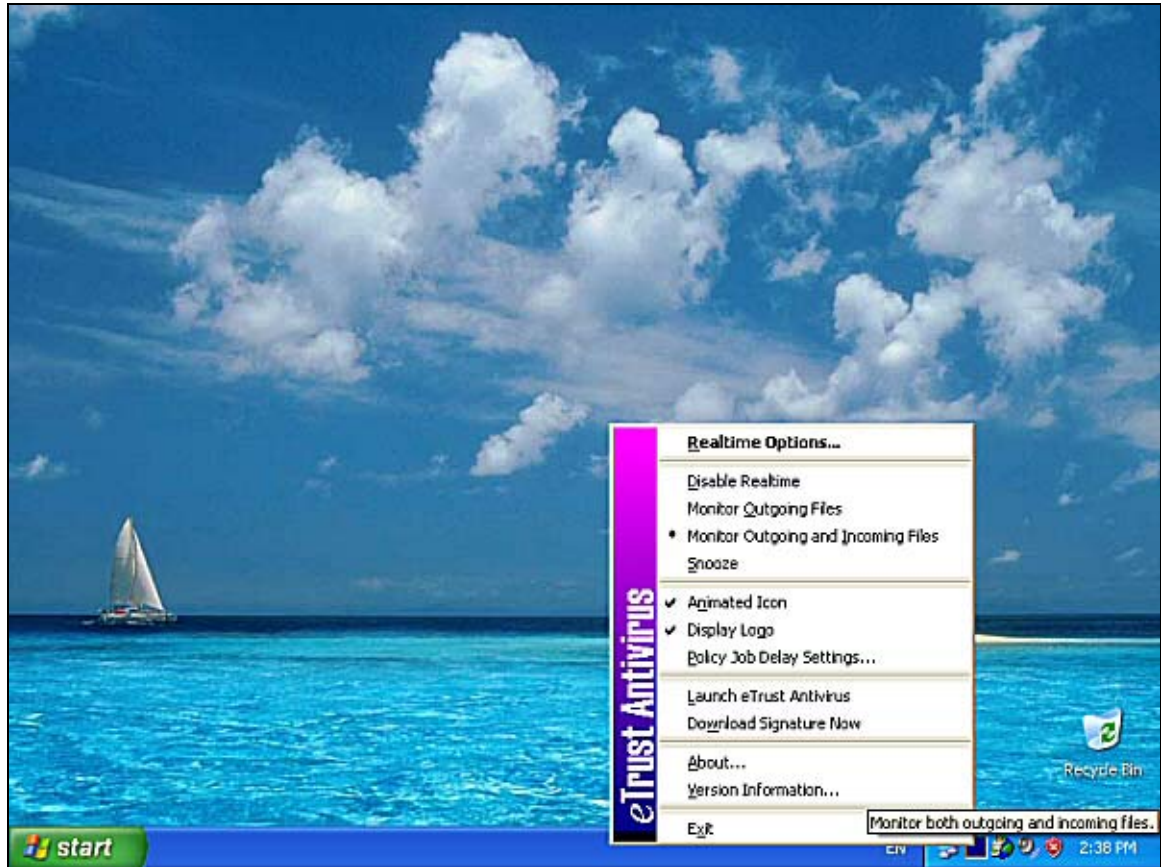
eTrust Antivirus

Realtime Options...

Disable Realtime
Monitor Outgoing Files
• Monitor Outgoing and Incoming Files
Snooze

✔ Animated Icon
✔ Display Logo
Policy Job Delay Settings...

Launch eTrust Antivirus
Download Signature Now

About...
Version Information...

Exit

Monitor both outgoing and incoming files.

Recycle Bin

start

EN

2:38 PM